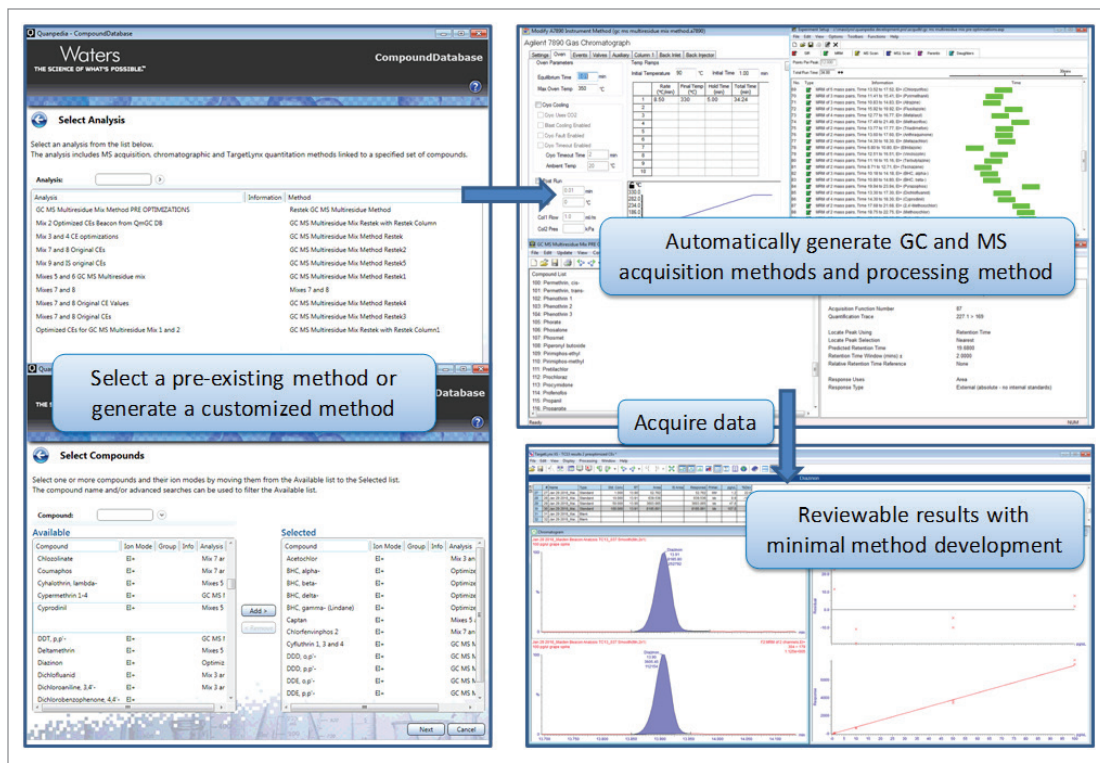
Quanpedia - CompoundDatabase

Waters
THE SCIENCE OF WHAT'S POSSIBLE.

CompoundDatabase

Select Analysis

Select an analysis from the list below.
The analysis includes MS acquisition, chromatographic and TargetLynx quantitation methods linked to a specified set of compounds.

Analysis:

| Analysis | Information | Method |
|---|---|---|
| GC MS Multiresidue Mix Method PRE OPTIMIZATIONS | | Restek GC MS Multiresidue Method |
| Mix 2 Optimized CEs Beacon from QmGC DB | | GC MS Multiresidue Mix Restek with Restek Column |
| Mix 3 and 4 CE optimizations | | GC MS Multiresidue Mix Method Restek |
| Mix 7 and 8 Original CEs | | GC MS Multiresidue Mix Method Restek2 |
| Mix 9 and IS original CEs | | GC MS Multiresidue Mix Method Restek5 |
| Mixes 5 and 6 GC MS Multiresidue mix | | GC MS Multiresidue Mix Method Restek1 |
| Mixes 7 and 8 | | Mixes 7 and 8 |
| Mixes 7 and 8 Original CE Values | | GC MS Multiresidue Mix Method Restek4 |
| Mixes 7 and 8 Original CEs | | GC MS Multiresidue Mix Method Restek3 |
| Optimized CEs for GC MS Multiresidue Mix 1 and 2 | | GC MS Multiresidue Mix Restek with Restek Column1 |

Select a pre-existing method or generate a customized method

Select Compounds

Select one or more compounds and their ion modes by moving them from the Available list to the Selected list.
The compound name and/or advanced searches can be used to filter the Available list.

Compound:

Available

| Compound | Ion Mode | Group | Info | Analysis |
|---|---|---|---|---|
| Chlozolinate | EI+ | | | Mix 7 ar |
| Coumaphos | EI+ | | | Mix 3 ar |
| Cyhalothrin, lambda- | EI+ | | | Mixes 5 |
| Cypermethrin 1-4 | EI+ | | | GC MS |
| Cyprodinil | EI+ | | | Mixes 5 |
| DDT, p,p'- | EI+ | | | GC MS |
| Deltamethrin | EI+ | | | Mixes 5 |
| Diazinon | EI+ | | | Optimiz |
| Dichlofluanid | EI+ | | | GC MS |
| Dichloroaniline, 3,4'- | EI+ | | | Mix 3 ar |
| Dichlorobenzophenone, 4,4'- | EI+ | | | |

Add >
< Remove

Selected

| Compound | Ion Mode | Group | Info | Analysis |
|---|---|---|---|---|
| Acetochlor | EI+ | | | Mix 3 ar |
| BHC, alpha- | EI+ | | | Optimize |
| BHC, beta- | EI+ | | | Optimize |
| BHC, delta- | EI+ | | | Optimize |
| BHC, gamma- (Lindane) | EI+ | | | Optimize |
| Captan | EI+ | | | Mixes 5 |
| Chlorfenvinphos 2 | EI+ | | | Mix 7 ar |
| Cyfluthrin 1, 3 and 4 | EI+ | | | GC MS |
| DDD, o,p'- | EI+ | | | GC MS |
| DDD, p,p'- | EI+ | | | GC MS |
| DDE, o,p'- | EI+ | | | GC MS |
| DDE, p,p'- | EI+ | | | GC MS |

Next Cancel

Agilent 7890 Gas Chromatograph

Automatically generate GC and MS acquisition methods and processing method

Acquire data

Reviewable results with minimal method development